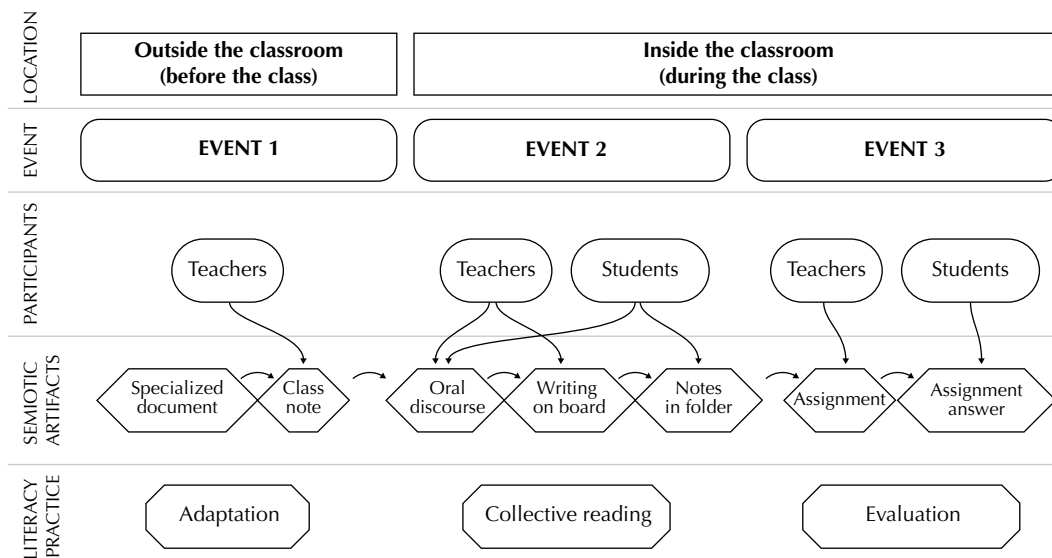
LOCATION

Outside the classroom (before the class)

Inside the classroom (during the class)

EVENT

EVENT 1

EVENT 2

EVENT 3

PARTICIPANTS

Teachers

Teachers

Students

Teachers

Students

SEMIOTIC ARTIFACTS

Specialized document

Class note

Oral discourse

Writing on board

Notes in folder

Assignment

Assignment answer

LITERACY PRACTICE

Adaptation

Collective reading

Evaluation